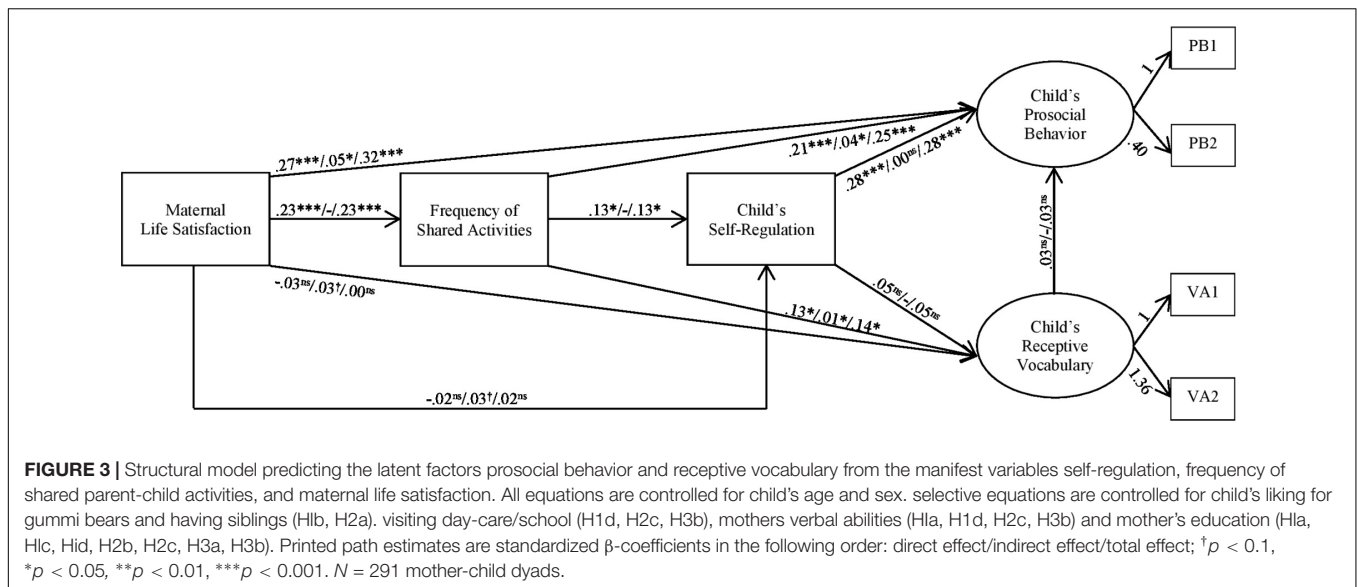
PB1

1

Child's Prosocial Behavior

.40

PB2

.27***/.05*/.32***

.21***/.04*/.25***

.28***/.00$^{ns}$/.28***

Maternal Life Satisfaction

.23***/-/.23***

Frequency of Shared Activities

.13*/-/.13*

Child's Self-Regulation

.03$^{ns}$/-/.03$^{ns}$

-.03$^{ns}$/.03†/.00$^{ns}$

.05$^{ns}$/-/.05$^{ns}$

.13*/.01*/.14*

VA1

1

Child's Receptive Vocabulary

1.36

VA2

-.02$^{ns}$/.03†/.02$^{ns}$

**FIGURE 3 |** Structural model predicting the latent factors prosocial behavior and receptive vocabulary from the manifest variables self-regulation, frequency of shared parent-child activities, and maternal life satisfaction. All equations are controlled for child's age and sex. selective equations are controlled for child's liking for gummi bears and having siblings (Hlb, H2a). visiting day-care/school (H1d, H2c, H3b), mothers verbal abilities (Hla, H1d, H2c, H3b) and mother's education (Hla, Hlc, Hid, H2b, H2c, H3a, H3b). Printed path estimates are standardized β-coefficients in the following order: direct effect/indirect effect/total effect; $^{\dagger}p < 0.1$, $^{*}p < 0.05$, $^{**}p < 0.01$, $^{***}p < 0.001$. $N = 291$ mother-child dyads.